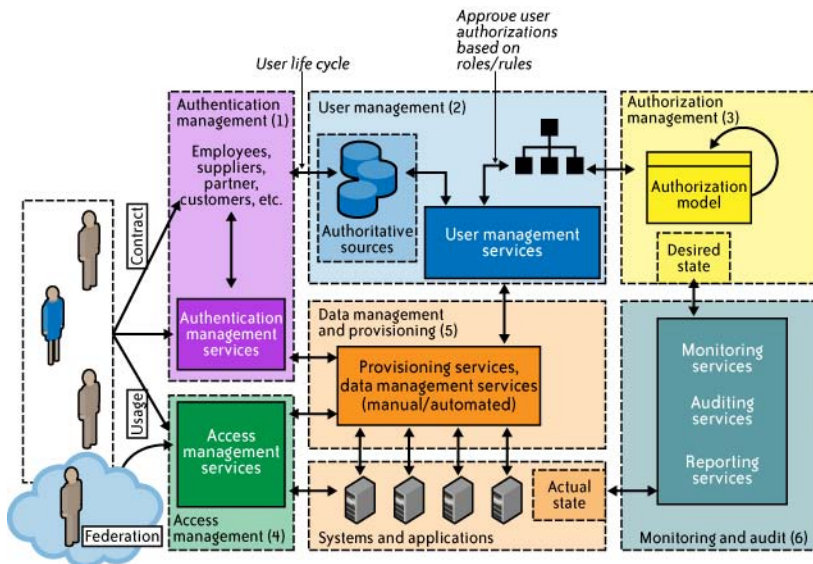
Approve user authorizations based on roles/rules

User life cycle

Authentication management (1)

Employees, suppliers, partner, customers, etc.

Authentication management services

User management (2)

Authoritative sources

User management services

Authorization management (3)

Authorization model

Desired state

Contract

Usage

Data management and provisioning (5)

Provisioning services, data management services (manual/automated)

Access management services

Access management (4)

Federation

Actual state

Systems and applications

Monitoring services

Auditing services

Reporting services

Monitoring and audit (6)